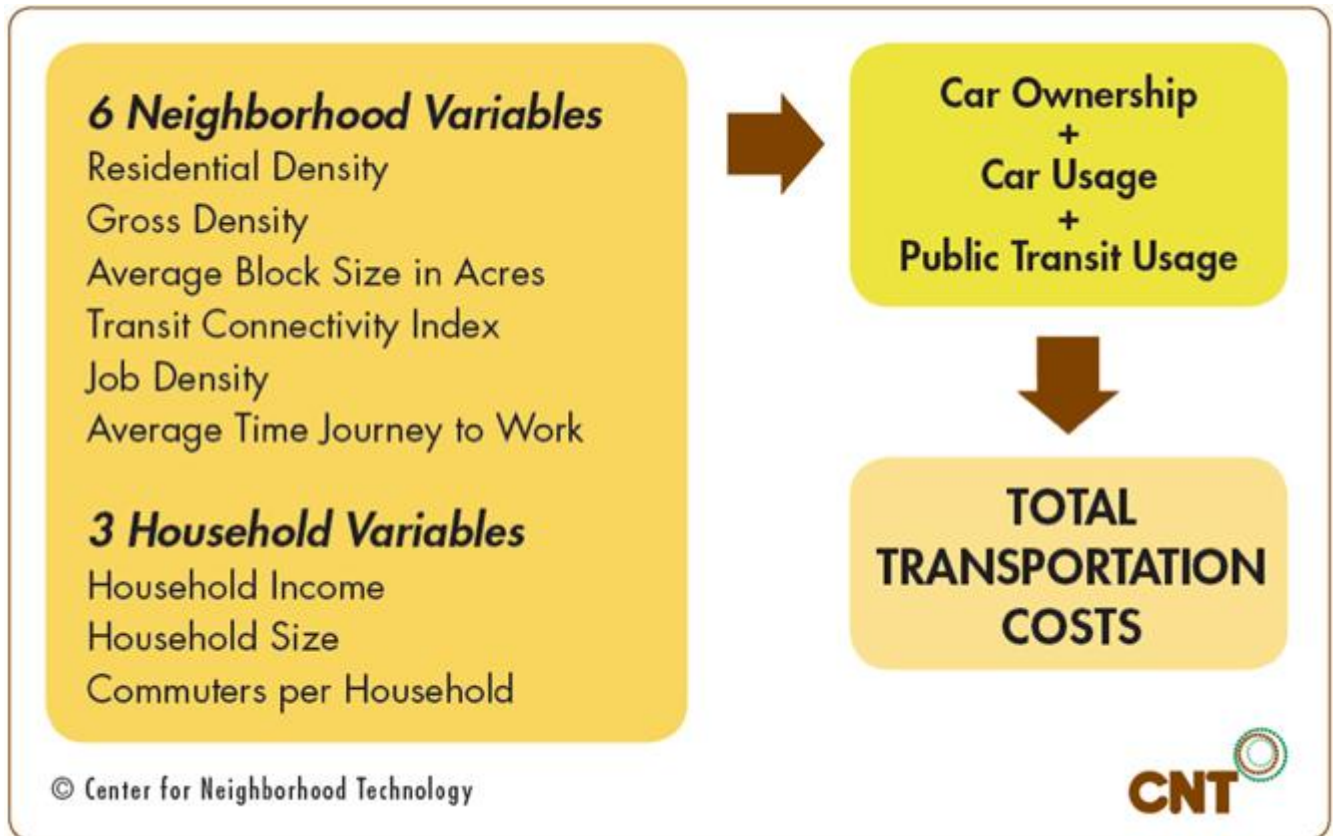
6 Neighborhood Variables
Residential Density
Gross Density
Average Block Size in Acres
Transit Connectivity Index
Job Density
Average Time Journey to Work

3 Household Variables
Household Income
Household Size
Commuters per Household

Car Ownership
+
Car Usage
+
Public Transit Usage

TOTAL TRANSPORTATION COSTS

© Center for Neighborhood Technology

CNT